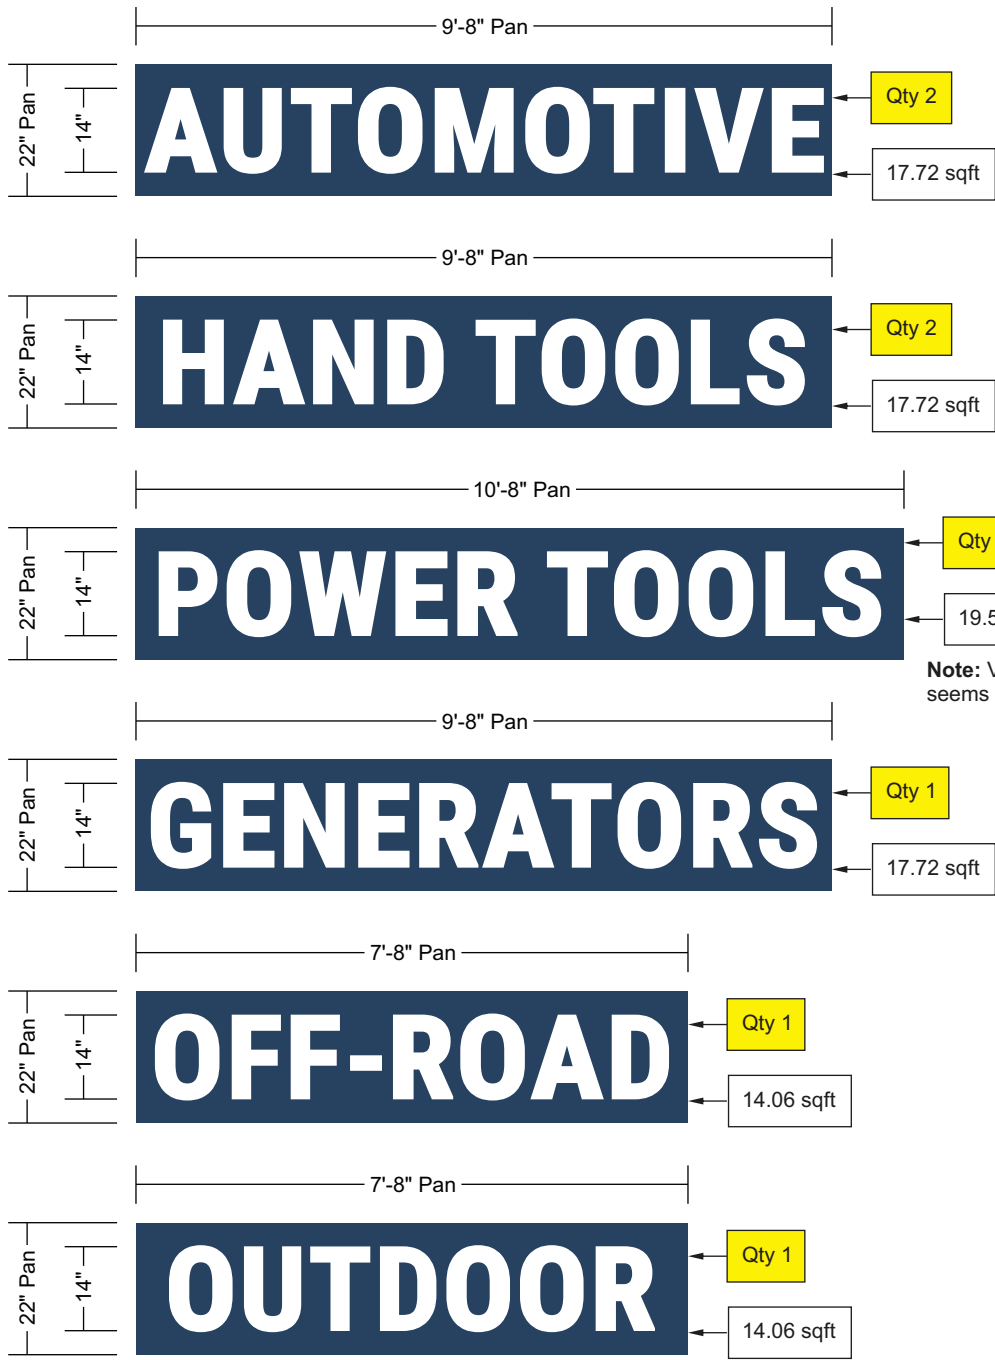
9'-8" Pan

22" Pan
14"

AUTOMOTIVE

Qty 2
17.72 sqft

9'-8" Pan

22" Pan
14"

HAND TOOLS

Qty 2
17.72 sqft

10'-8" Pan

22" Pan
14"

POWER TOOLS

Qty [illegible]
19.5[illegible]

Note: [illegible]
seems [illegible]

9'-8" Pan

22" Pan
14"

GENERATORS

Qty 1
17.72 sqft

7'-8" Pan

22" Pan
14"

OFF-ROAD

Qty 1
14.06 sqft

7'-8" Pan

22" Pan
14"

OUTDOOR

Qty 1
14.06 sqft